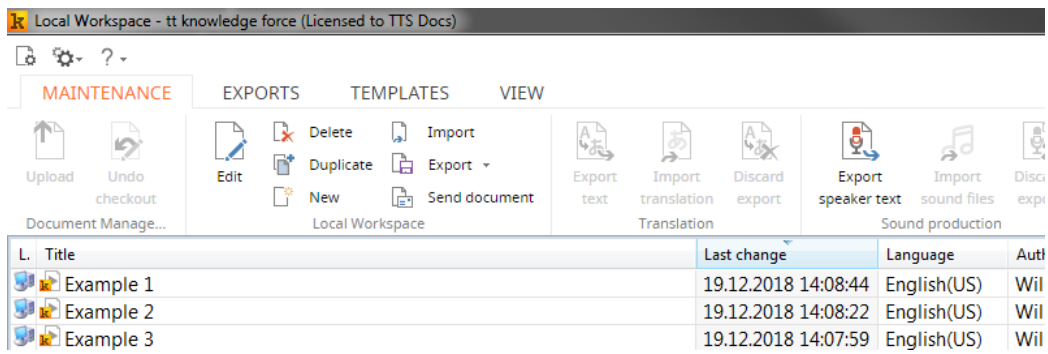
Local Workspace - tt knowledge force (Licensed to TTS Docs)

?

MAINTENANCE EXPORTS TEMPLATES VIEW

Upload
Undo checkout
Document Manage...

Edit
Delete
Duplicate
New
Import
Export
Send document
Local Workspace

Export text
Import translation
Discard export
Translation

Export speaker text
Import sound files
Disca expo
Sound production

| L. | Title | Last change | Language | Auth |
|---|---|---|---|---|
| | Example 1 | 19.12.2018 14:08:44 | English(US) | Wil |
| | Example 2 | 19.12.2018 14:08:22 | English(US) | Wil |
| | Example 3 | 19.12.2018 14:07:59 | English(US) | Wil |